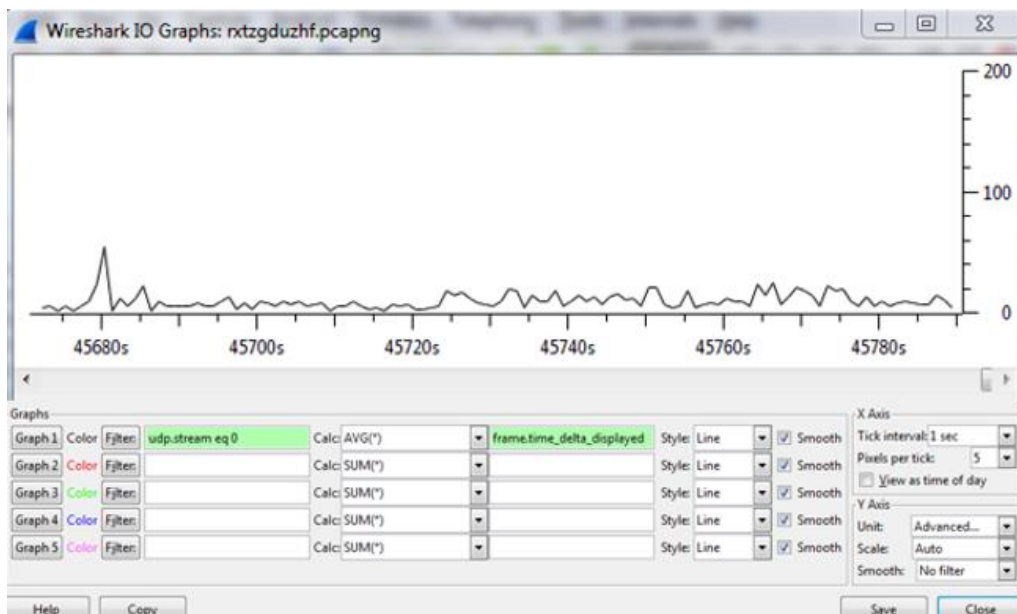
Wireshark IO Graphs: rxtzgduzhf.pcapng

200

100

0

45680s 45700s 45720s 45740s 45760s 45780s

Graphs

| | | | | | | | | |
|---|---|---|---|---|---|---|---|---|
| Graph 1 | Color | Filter: | udp.stream eq 0 | Calc: AVG(*) | frame.time_delta_displayed | Style: Line | ☑ | Smooth |
| Graph 2 | Color | Filter: | | Calc: SUM(*) | | Style: Line | ☑ | Smooth |
| Graph 3 | Color | Filter: | | Calc: SUM(*) | | Style: Line | ☑ | Smooth |
| Graph 4 | Color | Filter: | | Calc: SUM(*) | | Style: Line | ☑ | Smooth |
| Graph 5 | Color | Filter: | | Calc: SUM(*) | | Style: Line | ☑ | Smooth |

X Axis
Tick interval: 1 sec
Pixels per tick: 5
View as time of day

Y Axis
Unit: Advanced...
Scale: Auto
Smooth: No filter

Help Copy Save Close